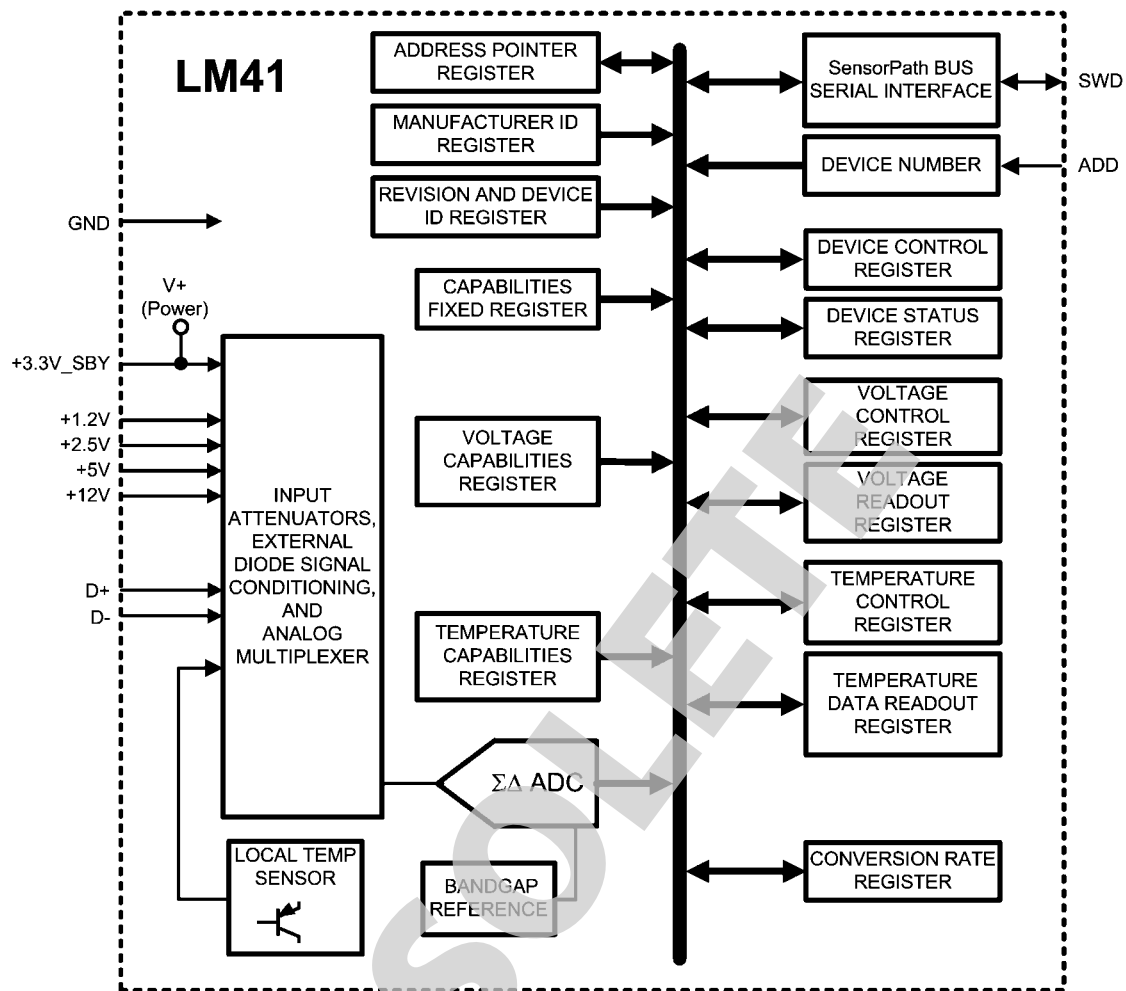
LM41

ADDRESS POINTER REGISTER

MANUFACTURER ID REGISTER

REVISION AND DEVICE ID REGISTER

CAPABILITIES FIXED REGISTER

VOLTAGE CAPABILITIES REGISTER

TEMPERATURE CAPABILITIES REGISTER

SensorPath BUS SERIAL INTERFACE

SWD

DEVICE NUMBER

ADD

DEVICE CONTROL REGISTER

DEVICE STATUS REGISTER

VOLTAGE CONTROL REGISTER

VOLTAGE READOUT REGISTER

TEMPERATURE CONTROL REGISTER

TEMPERATURE DATA READOUT REGISTER

CONVERSION RATE REGISTER

GND

V+ (Power)

+3.3V_SBY

+1.2V

+2.5V

+5V

+12V

D+

D-

INPUT ATTENUATORS, EXTERNAL DIODE SIGNAL CONDITIONING, AND ANALOG MULTIPLEXER

$\Sigma\Delta$ ADC

LOCAL TEMP SENSOR

BANDGAP REFERENCE

SOLETE